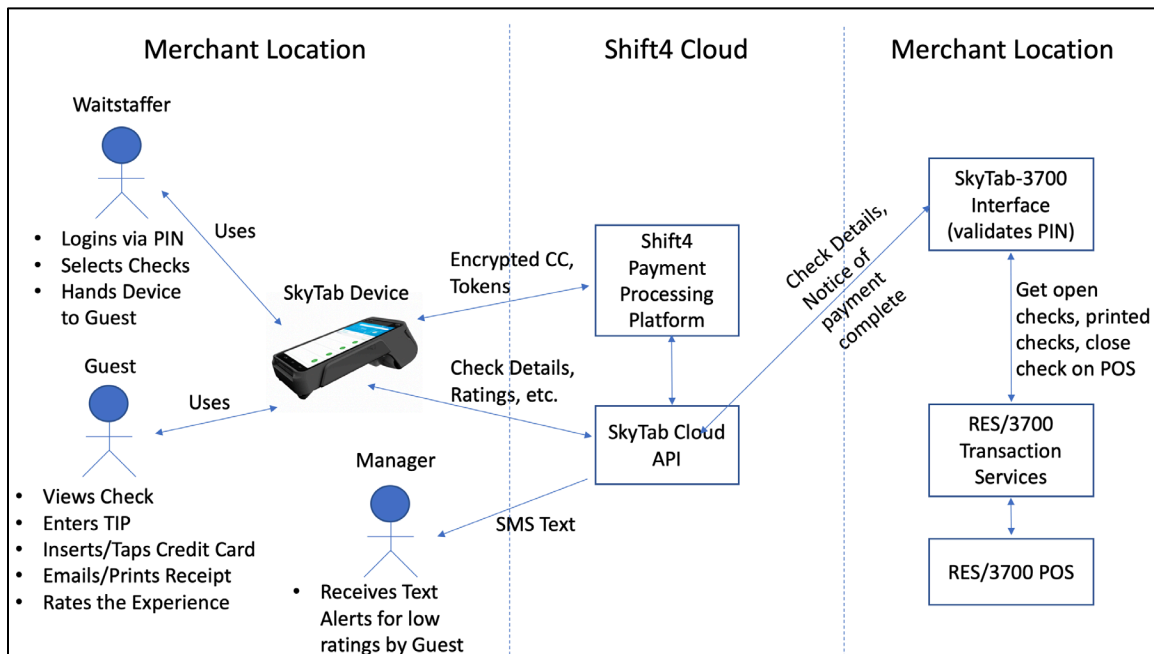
Merchant Location

Shift4 Cloud

Merchant Location

Waitstaffer

- Logins via PIN
- Selects Checks
- Hands Device to Guest

Uses

SkyTab Device

Guest

Uses

- Views Check
- Enters TIP
- Inserts/Taps Credit Card
- Emails/Prints Receipt
- Rates the Experience

Manager

- Receives Text Alerts for low ratings by Guest

Encrypted CC, Tokens

Check Details, Ratings, etc.

SMS Text

Shift4 Payment Processing Platform

SkyTab Cloud API

Check Details, Notice of payment complete

SkyTab-3700 Interface (validates PIN)

Get open checks, printed checks, close check on POS

RES/3700 Transaction Services

RES/3700 POS